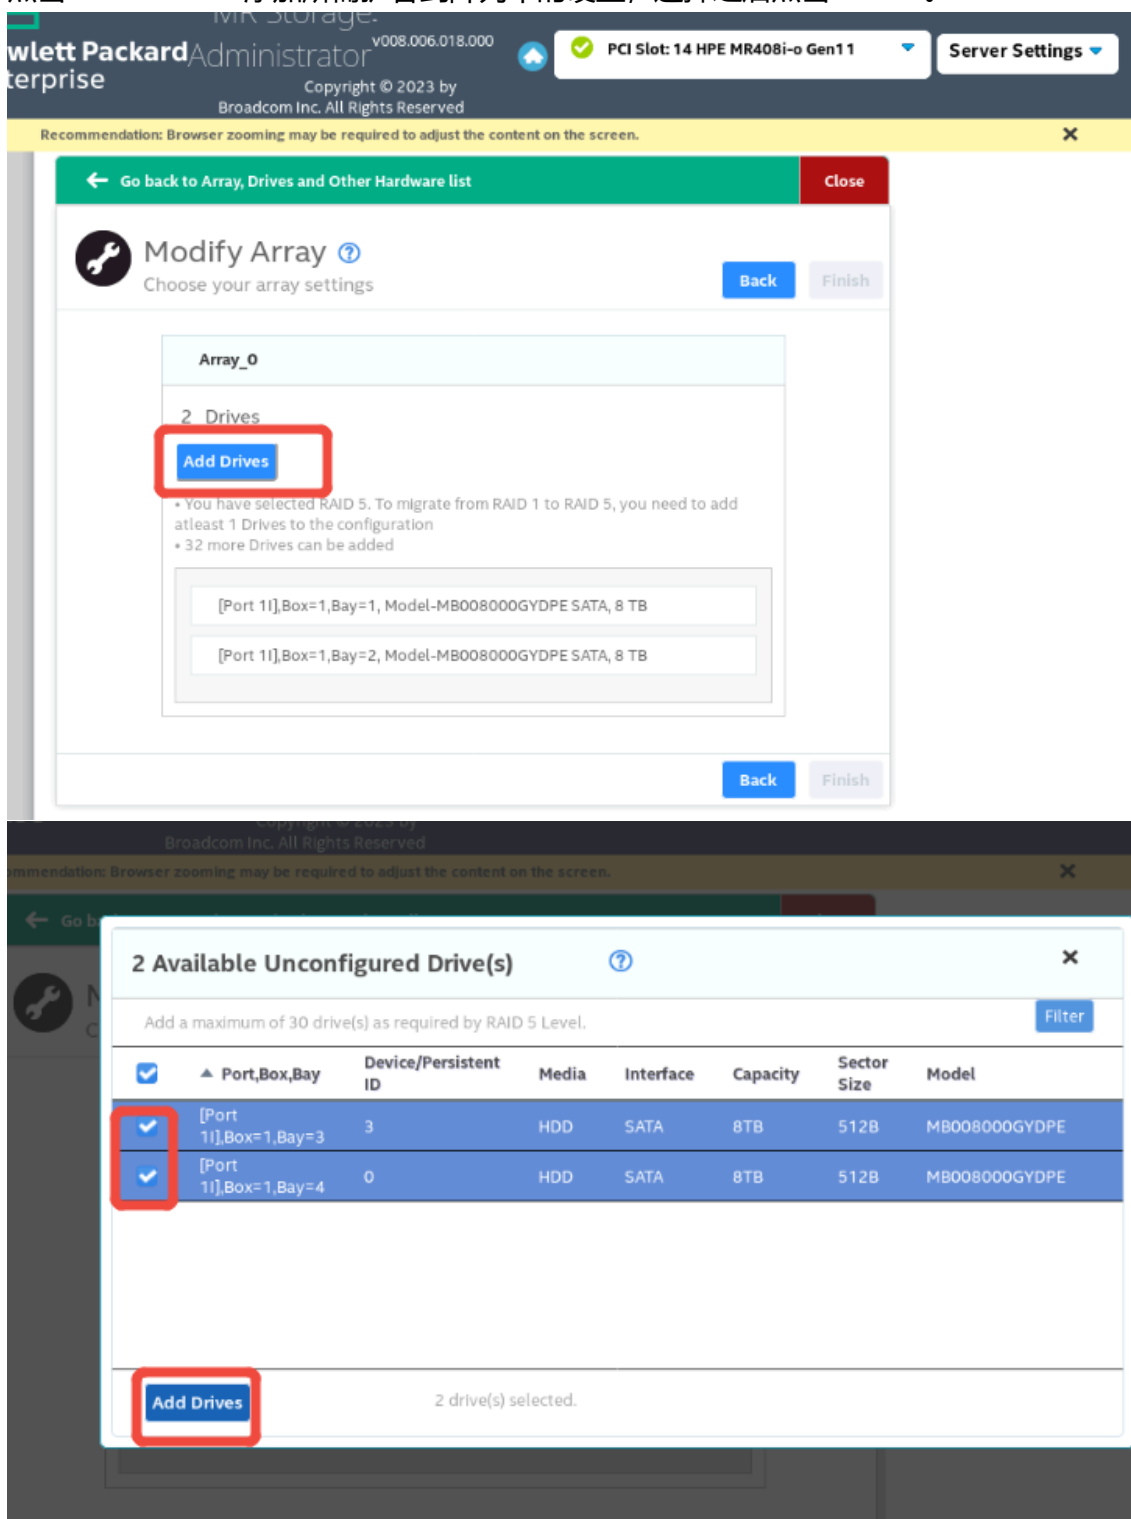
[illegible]

wlett Packard Administrator v008.006.018.000
terprise
Copyright © 2023 by Broadcom Inc. All Rights Reserved

PCI Slot: 14 HPE MR408i-o Gen11
Server Settings

Recommendation: Browser zooming may be required to adjust the content on the screen.

Go back to Array, Drives and Other Hardware list
Close

Modify Array
Choose your array settings
Back Finish

Array_0

2 Drives
Add Drives
• You have selected RAID 5. To migrate from RAID 1 to RAID 5, you need to add atleast 1 Drives to the configuration
• 32 more Drives can be added

[Port 1I],Box=1,Bay=1, Model-MB008000GYDPE SATA, 8 TB
[Port 1I],Box=1,Bay=2, Model-MB008000GYDPE SATA, 8 TB

Back Finish

Broadcom Inc. All Rights Reserved
mmendation: Browser zooming may be required to adjust the content on the screen.

2 Available Unconfigured Drive(s)
Add a maximum of 30 drive(s) as required by RAID 5 Level.
Filter

| | Port,Box,Bay | Device/Persistent ID | Media | Interface | Capacity | Sector Size | Model |
|---|---|---|---|---|---|---|---|
| | [Port 1I],Box=1,Bay=3 | 3 | HDD | SATA | 8TB | 512B | MB008000GYDPE |
| | [Port 1I],Box=1,Bay=4 | 0 | HDD | SATA | 8TB | 512B | MB008000GYDPE |

Add Drives
2 drive(s) selected.